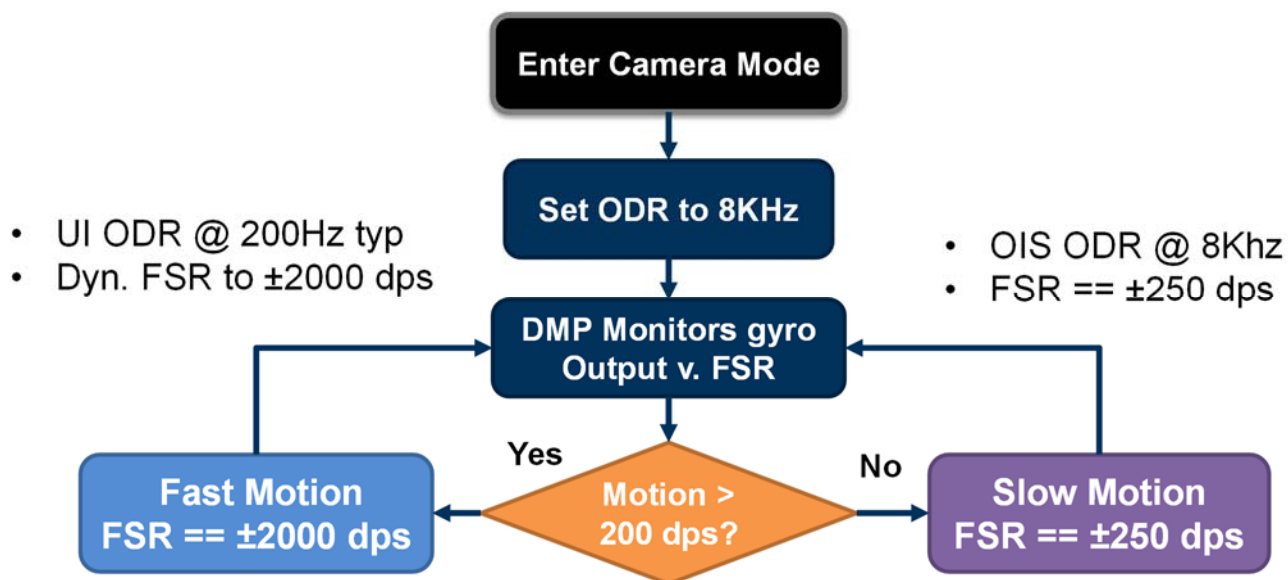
Enter Camera Mode

Set ODR to 8KHz

• UI ODR @ 200Hz typ
• Dyn. FSR to ±2000 dps

• OIS ODR @ 8Khz
• FSR == ±250 dps

DMP Monitors gyro Output v. FSR

Yes

No

Fast Motion
FSR == ±2000 dps

Motion > 200 dps?

Slow Motion
FSR == ±250 dps